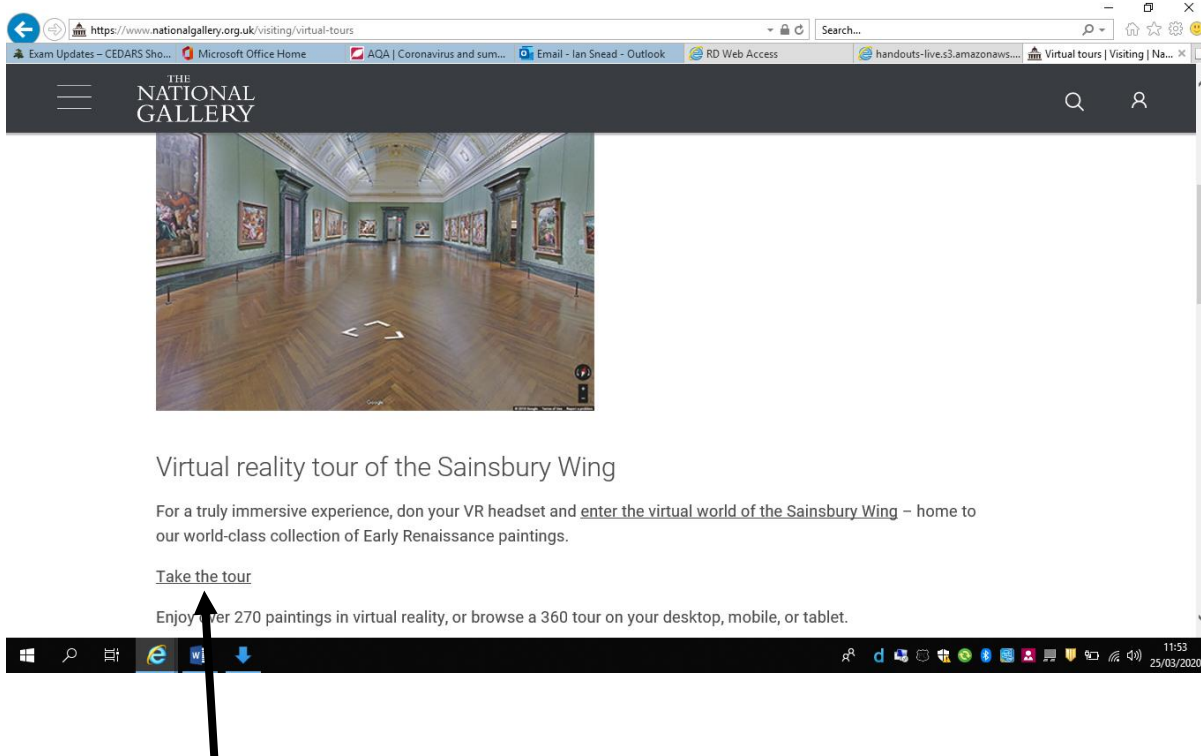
https://www.nationalgallery.org.uk/visiting/virtual-tours

Search...

Exam Updates – CEDARS Sho... Microsoft Office Home AQA | Coronavirus and sum... Email - Ian Snead - Outlook RD Web Access handouts-live.s3.amazonaws.... Virtual tours | Visiting | Na...

THE NATIONAL GALLERY

Google

Virtual reality tour of the Sainsbury Wing

For a truly immersive experience, don your VR headset and enter the virtual world of the Sainsbury Wing – home to our world-class collection of Early Renaissance paintings.

Take the tour

Enjoy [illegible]er 270 paintings in virtual reality, or browse a 360 tour on your desktop, mobile, or tablet.

11:53
25/03/2020